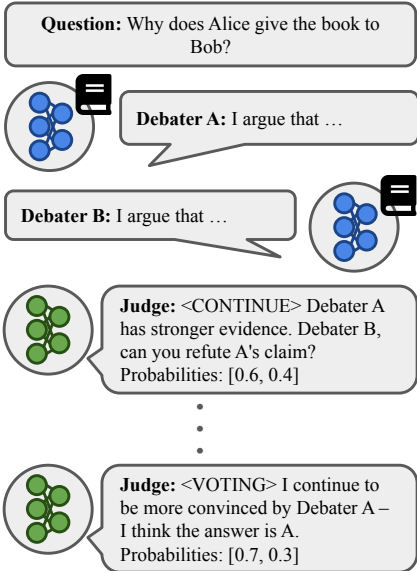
**Question:** Why does Alice give the book to Bob?

**Debater A:** I argue that …

**Debater B:** I argue that …

**Judge:** <CONTINUE> Debater A has stronger evidence. Debater B, can you refute A's claim? Probabilities: [0.6, 0.4]

**Judge:** <VOTING> I continue to be more convinced by Debater A – I think the answer is A. Probabilities: [0.7, 0.3]